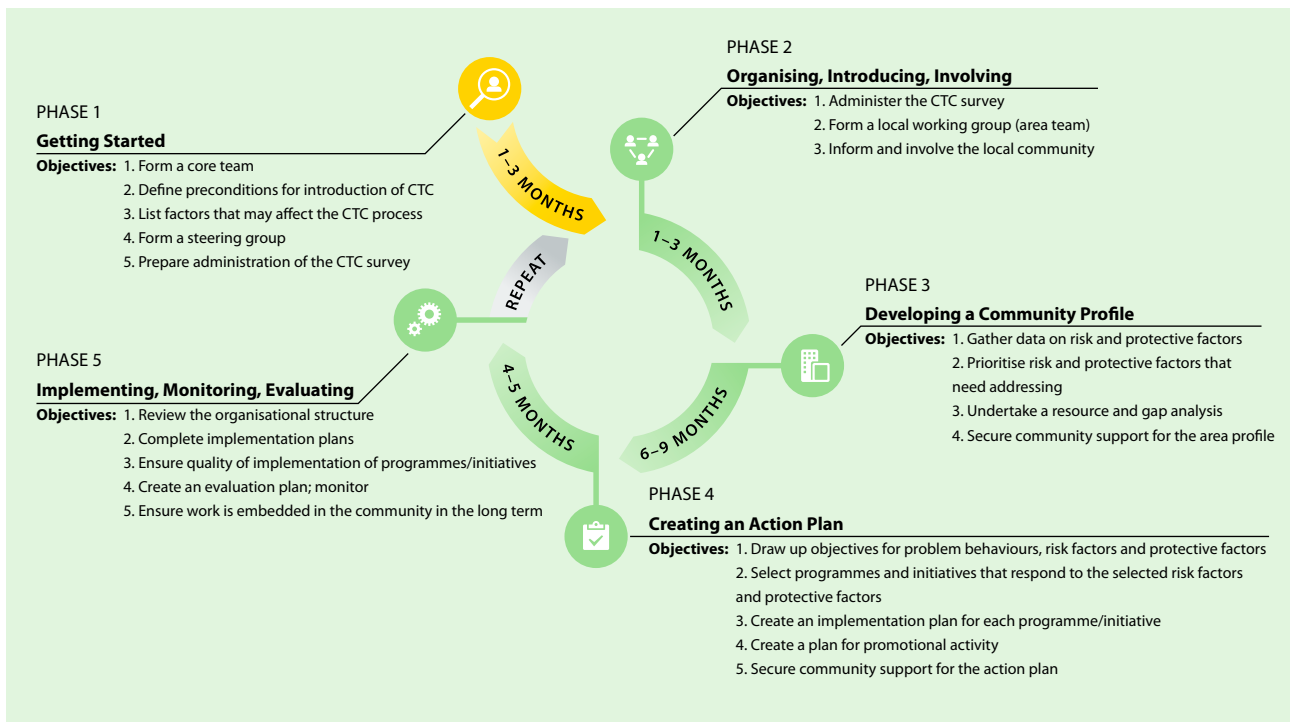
PHASE 1

Getting Started

Objectives: 1. Form a core team
2. Define preconditions for introduction of CTC
3. List factors that may affect the CTC process
4. Form a steering group
5. Prepare administration of the CTC survey

PHASE 2

Organising, Introducing, Involving

Objectives: 1. Administer the CTC survey
2. Form a local working group (area team)
3. Inform and involve the local community

1–3 MONTHS

1–3 MONTHS

REPEAT

PHASE 3

Developing a Community Profile

Objectives: 1. Gather data on risk and protective factors
2. Prioritise risk and protective factors that need addressing
3. Undertake a resource and gap analysis
4. Secure community support for the area profile

PHASE 5

Implementing, Monitoring, Evaluating

Objectives: 1. Review the organisational structure
2. Complete implementation plans
3. Ensure quality of implementation of programmes/initiatives
4. Create an evaluation plan; monitor
5. Ensure work is embedded in the community in the long term

4–5 MONTHS

6–9 MONTHS

PHASE 4

Creating an Action Plan

Objectives: 1. Draw up objectives for problem behaviours, risk factors and protective factors
2. Select programmes and initiatives that respond to the selected risk factors and protective factors
3. Create an implementation plan for each programme/initiative
4. Create a plan for promotional activity
5. Secure community support for the action plan